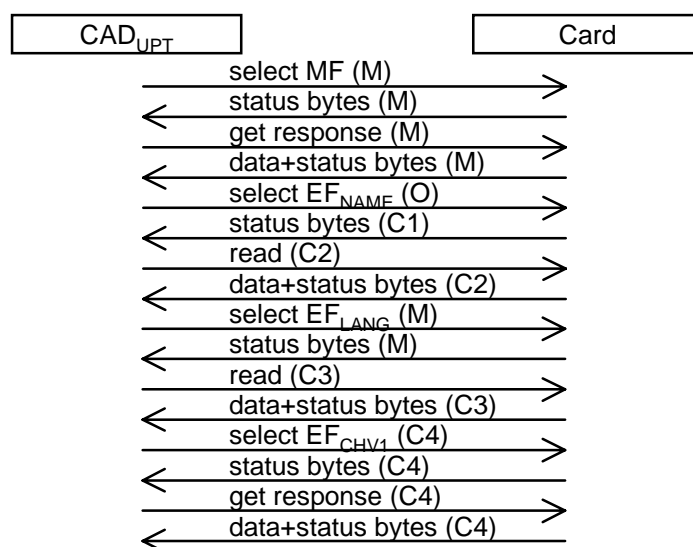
$CAD_{UPT}$

Card

select MF (M)

status bytes (M)

get response (M)

data+status bytes (M)

select $EF_{NAME}$ (O)

status bytes (C1)

read (C2)

data+status bytes (C2)

select $EF_{LANG}$ (M)

status bytes (M)

read (C3)

data+status bytes (C3)

select $EF_{CHV1}$ (C4)

status bytes (C4)

get response (C4)

data+status bytes (C4)